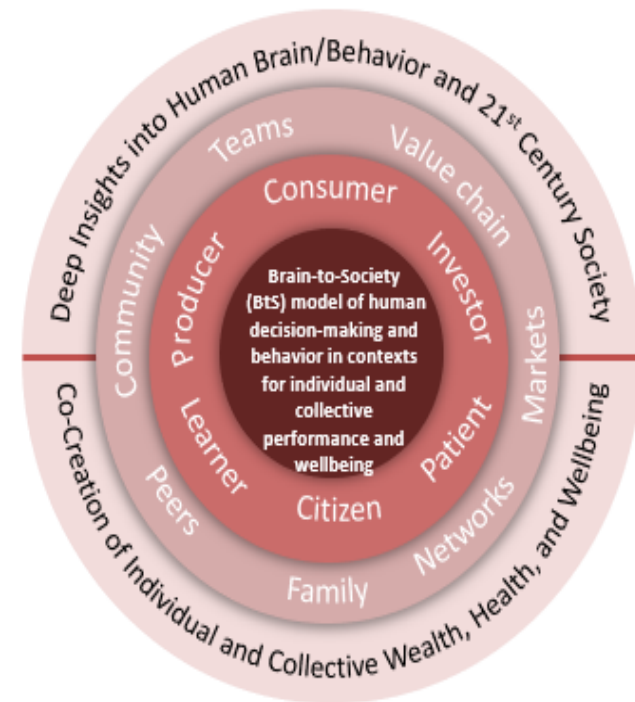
Deep Insights into Human Brain/Behavior and 21$^{st}$ Century Society

Teams
Value chain
Markets
Networks
Family
Peers
Community

Consumer
Investor
Patient
Citizen
Learner
Producer

Brain-to-Society (BtS) model of human decision-making and behavior in contexts for individual and collective performance and wellbeing

Co-Creation of Individual and Collective Wealth, Health, and Wellbeing